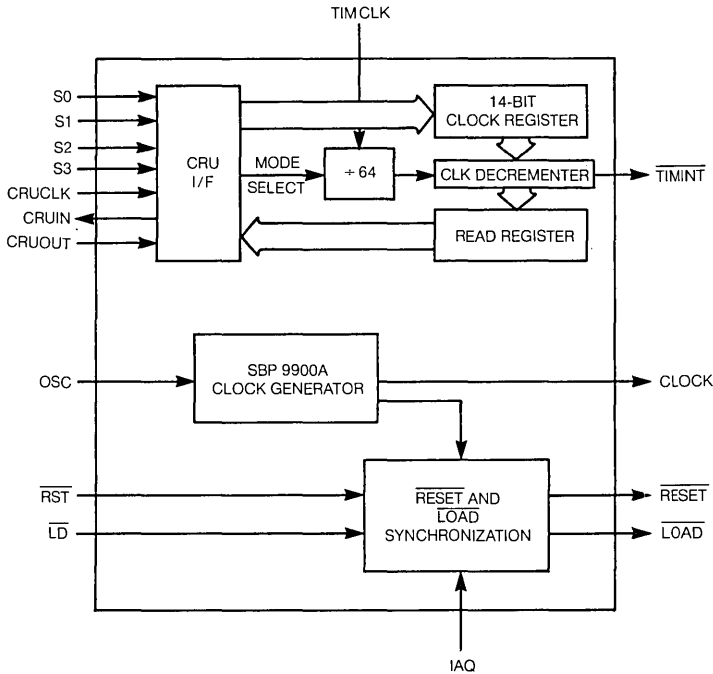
TIMCLK

S0
S1
S2
S3
CRUCLK
CRUIN
CRUOUT

CRU I/F

MODE SELECT

$\div 64$

14-BIT CLOCK REGISTER

CLK DECREMENTER

$\overline{\text{TIMINT}}$

READ REGISTER

OSC

SBP 9900A CLOCK GENERATOR

CLOCK

$\overline{\text{RST}}$

$\overline{\text{LD}}$

$\overline{\text{RESET}}$ AND $\overline{\text{LOAD}}$ SYNCHRONIZATION

$\overline{\text{RESET}}$

$\overline{\text{LOAD}}$

IAQ